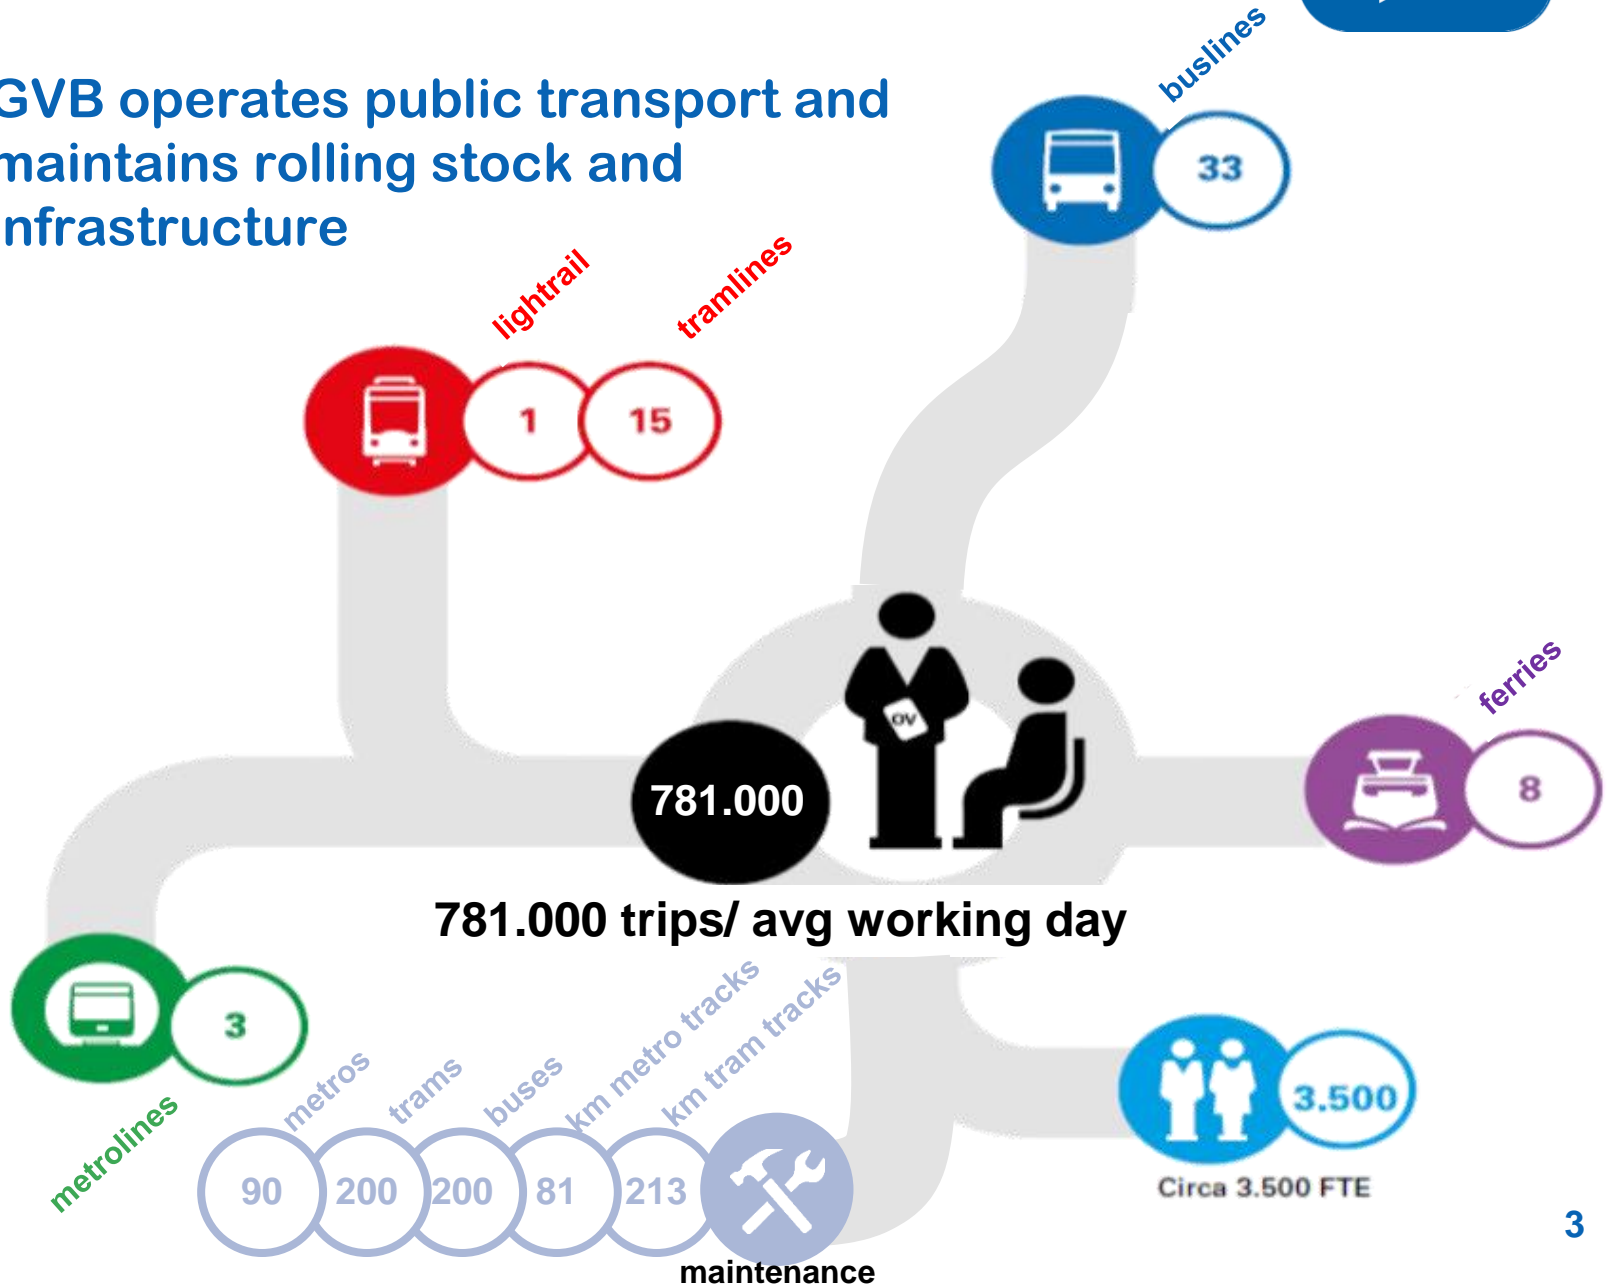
GVB operates public transport and maintains rolling stock and nfrastructure

buslines

33

lightrail

tramlines

1

15

OV

781.000

ferries

8

781.000 trips/ avg working day

3

metrolines

metros

trams

buses

km metro tracks

km tram tracks

90

200

200

81

213

maintenance

3.500

Circa 3.500 FTE

3